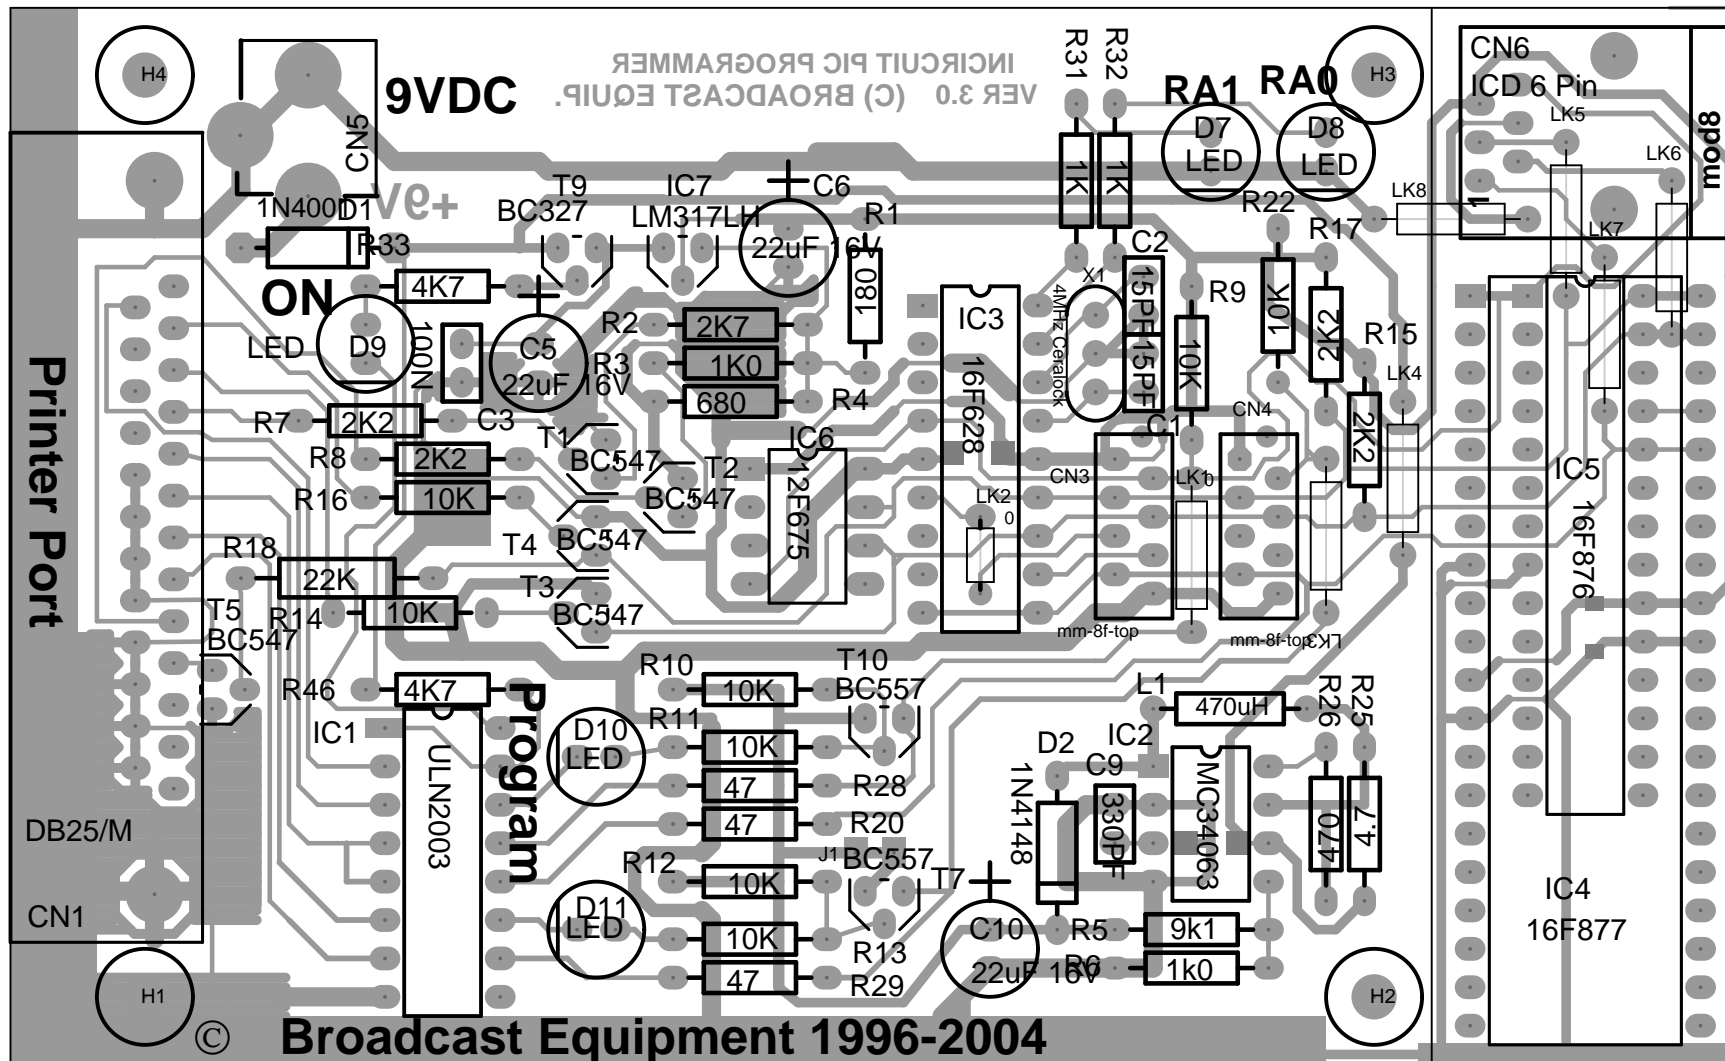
H4
9VDC
INCIRCUIT PIC PROGRAMMER
VER 3.0 (C) BROADCAST EQUIP.
R31
R32
RA1
RA0
H3
CN6
ICD 6 Pin
mod8
LK5
LK6
CN5
+9V
1N400D1
T9
BC327
IC7
LM317LH
C6
R1
1K
1K
D7
LED
D8
LED
R22
LK8
LK7
R33
4K7
ON
22uF 16V
180
C2
X1
4MHz Ceralock
15PF
15PF
R17
R9
10K
2K2
10K
R15
LED
D9
100N
C5
22uF 16V
R2
2K7
R3
1K0
680
R4
IC3
16F628
LK4
R7
2K2
C3
T1
C1
CN4
Printer Port
R8
2K2
BC547
IC6
12F675
T2
BC547
CN3
LK1
0
2K2
IC5
16F876
R16
10K
LK2
0
R18
T4
BC547
22K
T3
R14
10K
BC547
T5
BC547
mm-8f-top
mm-8f-top
LK3
R10
10K
T10
BC557
L1
470uH
R26
R25
R46
4K7
Program
IC1
R11
D10
LED
10K
D2
IC2
47
R28
1N4148
C9
MC34063
DB25/M
ULN2003
47
R20
330PF
470
4.7
R12
10K
J1
BC557
T7
IC4
16F877
CN1
D11
LED
10K
C10
R5
9k1
R13
R6
1k0
22uF 16V
H1
47
R29
H2
© Broadcast Equipment 1996-2004